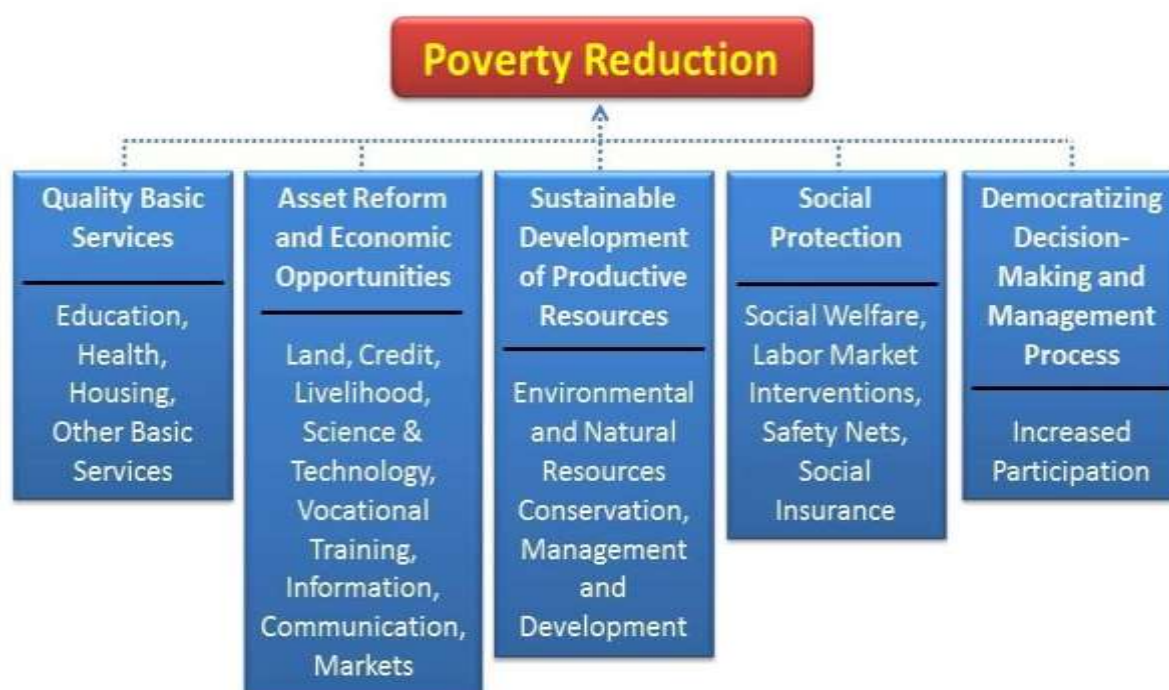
Poverty Reduction

Quality Basic Services

Education, Health, Housing, Other Basic Services

Asset Reform and Economic Opportunities

Land, Credit, Livelihood, Science & Technology, Vocational Training, Information, Communication, Markets

Sustainable Development of Productive Resources

Environmental and Natural Resources Conservation, Management and Development

Social Protection

Social Welfare, Labor Market Interventions, Safety Nets, Social Insurance

Democratizing Decision-Making and Management Process

Increased Participation